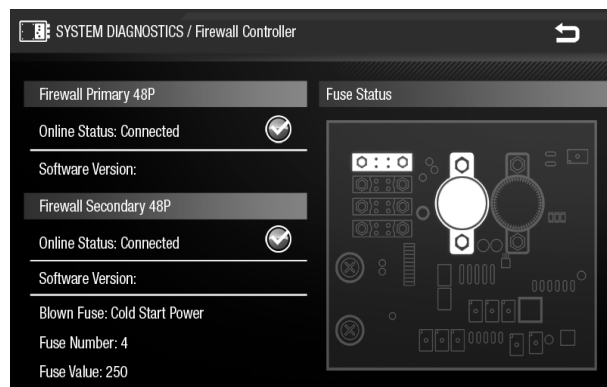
SYSTEM DIAGNOSTICS / Firewall Controller

Firewall Primary 48P

Online Status: Connected

Software Version:

Firewall Secondary 48P

Online Status: Connected

Software Version:

Blown Fuse: Cold Start Power

Fuse Number: 4

Fuse Value: 250

Fuse Status